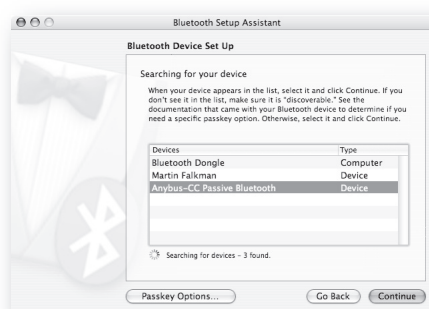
Bluetooth Setup Assistant

Bluetooth Device Set Up

Searching for your device

When your device appears in the list, select it and click Continue. If you don't see it in the list, make sure it is "discoverable." See the documentation that came with your Bluetooth device to determine if you need a specific passkey option. Otherwise, select it and click Continue.

| Devices | Type |
|---|---|
| Bluetooth Dongle | Computer |
| Martin Falkman | Device |
| Anybus-CC Passive Bluetooth | Device |

Searching for devices – 3 found.

Passkey Options...

Go Back

Continue